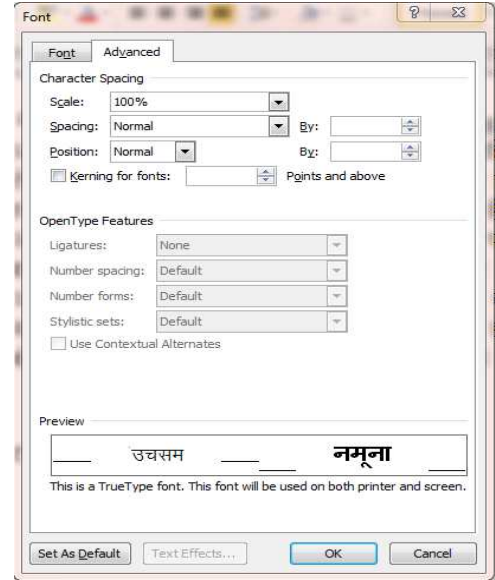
Font

?

Font Advanced

Character Spacing

Scale: 100%

Spacing: Normal By:

Position: Normal By:

Kerning for fonts: Points and above

OpenType Features

Ligatures: None

Number spacing: Default

Number forms: Default

Stylistic sets: Default

Use Contextual Alternates

Preview

उचसम नमूना

This is a TrueType font. This font will be used on both printer and screen.

Set As Default Text Effects... OK Cancel